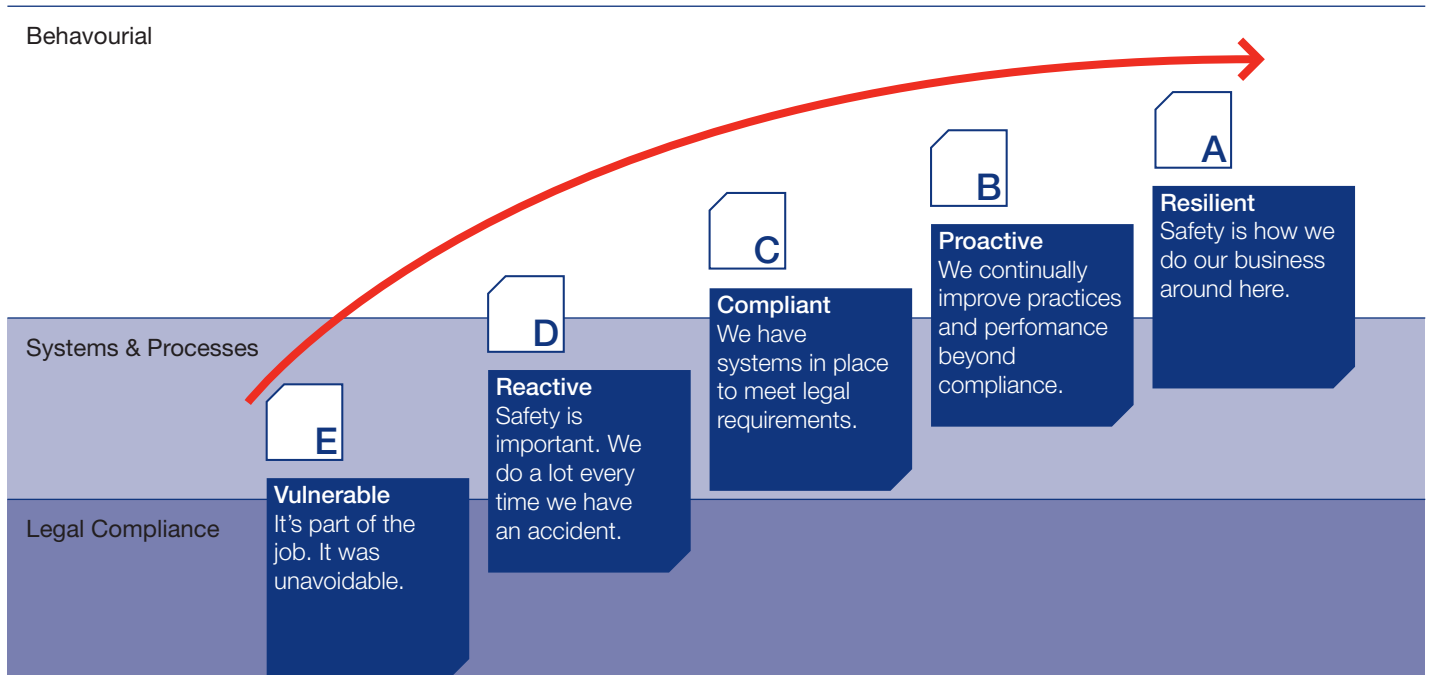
Behavourial

Systems & Processes

Legal Compliance

E

Vulnerable
It's part of the job. It was unavoidable.

D

Reactive
Safety is important. We do a lot every time we have an accident.

C

Compliant
We have systems in place to meet legal requirements.

B

Proactive
We continually improve practices and perfomance beyond compliance.

A

Resilient
Safety is how we do our business around here.